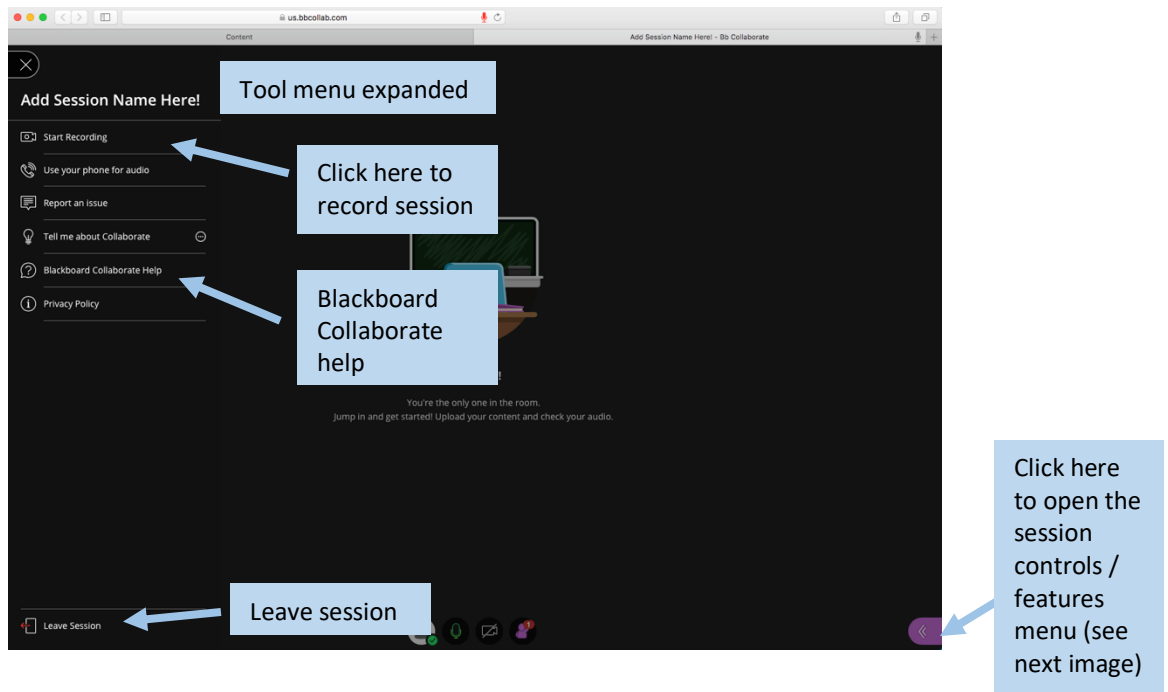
us.bbcollab.com

Content

Add Session Name Here! - Bb Collaborate

Add Session Name Here!

Tool menu expanded

Start Recording

Use your phone for audio

Report an issue

Tell me about Collaborate

Blackboard Collaborate Help

Privacy Policy

Click here to record session

Blackboard Collaborate help

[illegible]!

You're the only one in the room.
Jump in and get started! Upload your content and check your audio.

Click here to open the session controls / features menu (see next image)

Leave Session

Leave session